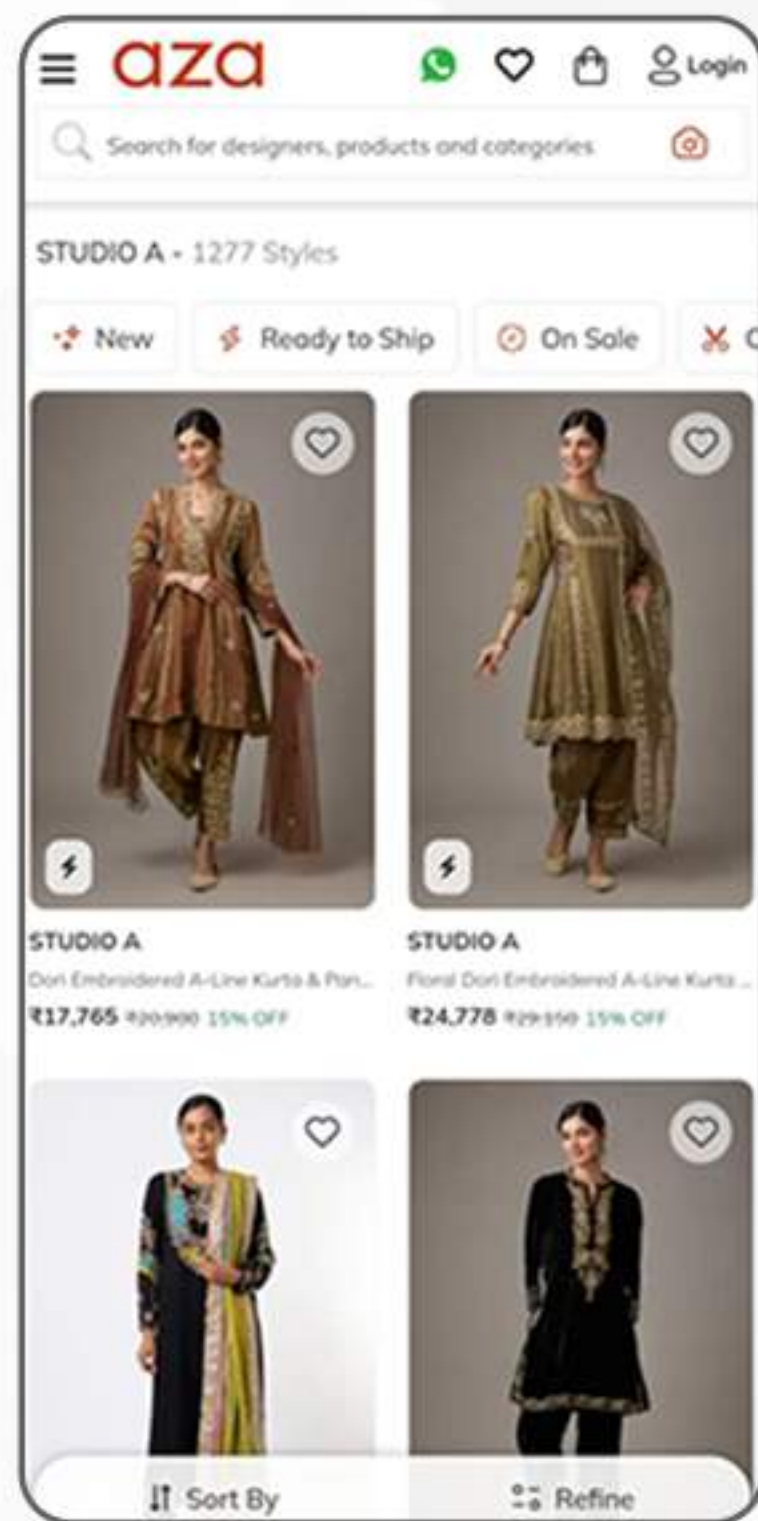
aza

Login

Search for designers, products and categories

STUDIO A - 1277 Styles

New

Ready to Ship

On Sale

STUDIO A

Dori Embroidered A-Line Kurta & Pan...

₹17,765 ₹20,900 15% OFF

STUDIO A

Floral Dori Embroidered A-Line Kurta ...

₹24,778 ₹29,150 15% OFF

Sort By

Refine